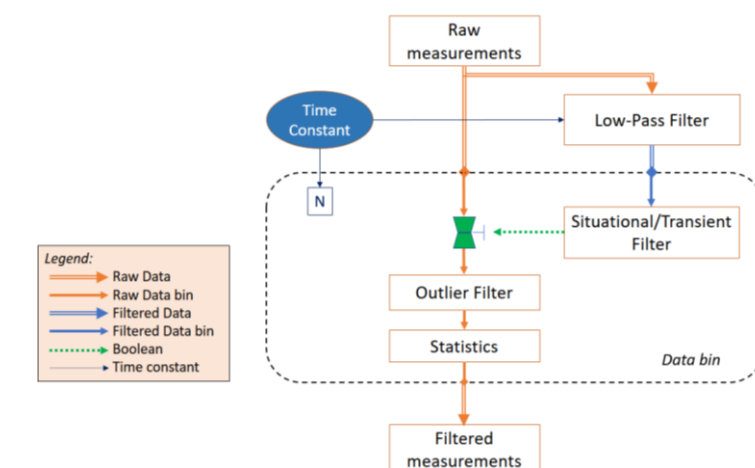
Raw measurements

Time Constant

Low-Pass Filter

N

Situational/Transient Filter

Legend:
Raw Data
Raw Data bin
Filtered Data
Filtered Data bin
Boolean
Time constant

Outlier Filter

Statistics

Data bin

Filtered measurements